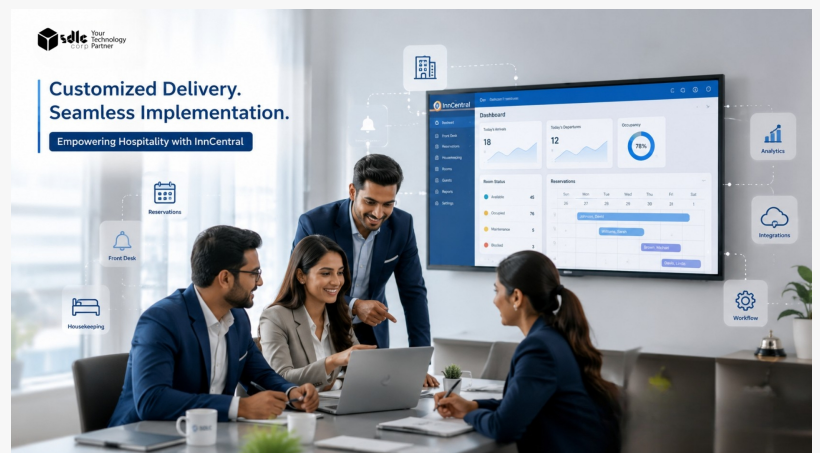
sdlc corp Your Technology Partner

Customized Delivery. Seamless Implementation.

Empowering Hospitality with InnCentral

Reservations

Front Desk

Housekeeping

InnCentral

Dashboard

Today's Arrivals
18

Today's Departures
12

Occupancy
78%

Room Status

Reservations

Analytics

Integrations

Workflow